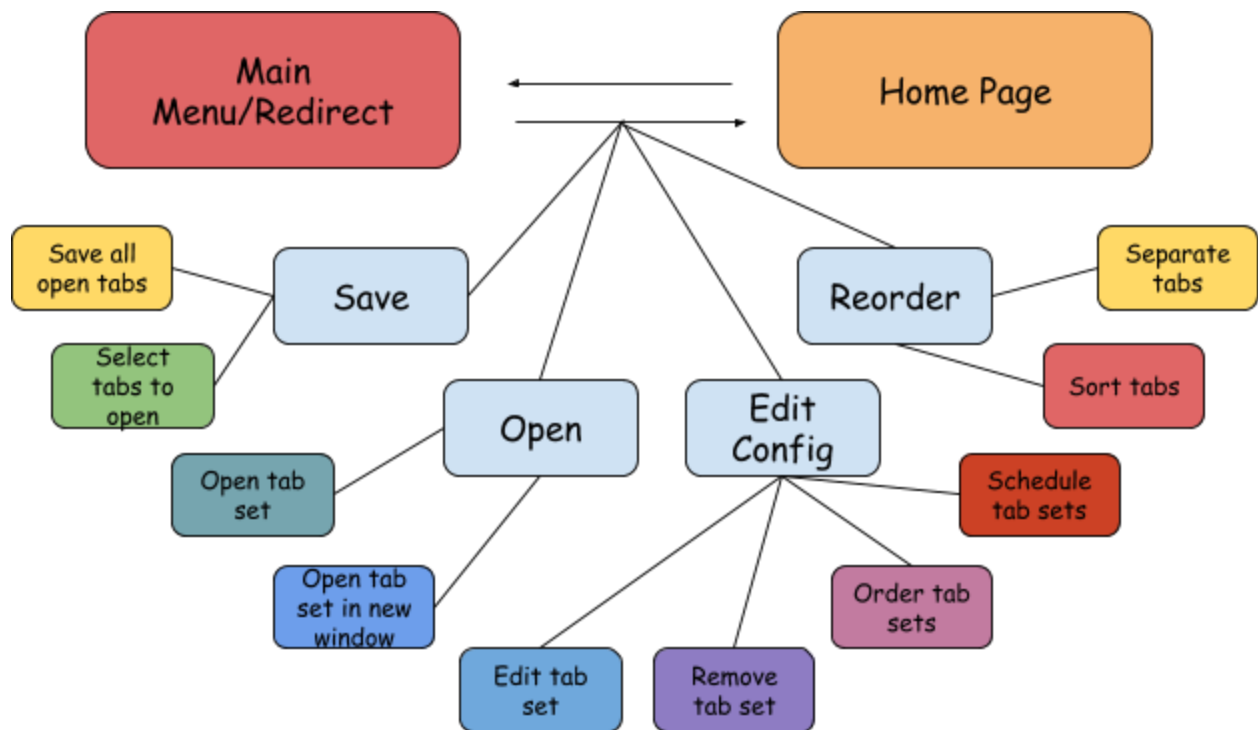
Main Menu/Redirect

Home Page

Save all open tabs

Save

Reorder

Separate tabs

Select tabs to open

Sort tabs

Open

Edit Config

Open tab set

Schedule tab sets

Open tab set in new window

Order tab sets

Edit tab set

Remove tab set